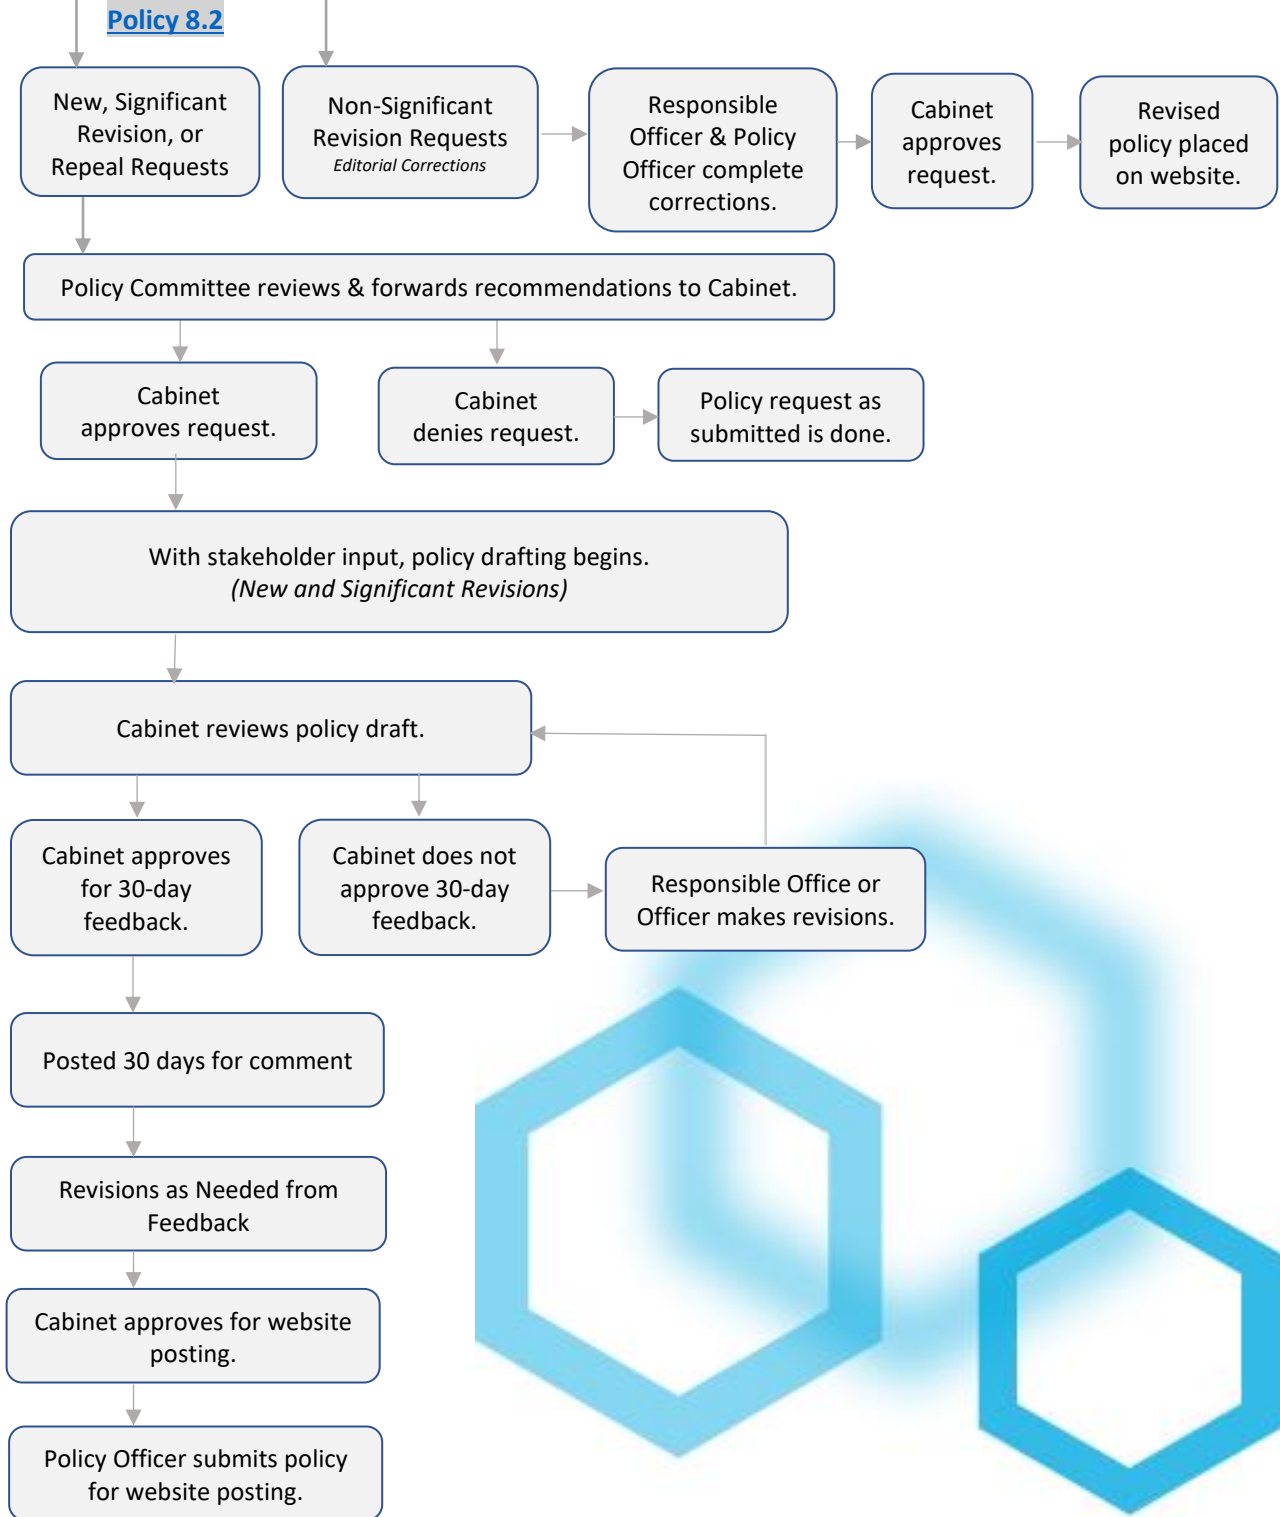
Policy 8.2

New, Significant Revision, or Repeal Requests

Non-Significant Revision Requests
Editorial Corrections

Responsible Officer & Policy Officer complete corrections.

Cabinet approves request.

Revised policy placed on website.

Policy Committee reviews & forwards recommendations to Cabinet.

Cabinet approves request.

Cabinet denies request.

Policy request as submitted is done.

With stakeholder input, policy drafting begins.
(New and Significant Revisions)

Cabinet reviews policy draft.

Cabinet approves for 30-day feedback.

Cabinet does not approve 30-day feedback.

Responsible Office or Officer makes revisions.

Posted 30 days for comment

Revisions as Needed from Feedback

Cabinet approves for website posting.

Policy Officer submits policy for website posting.